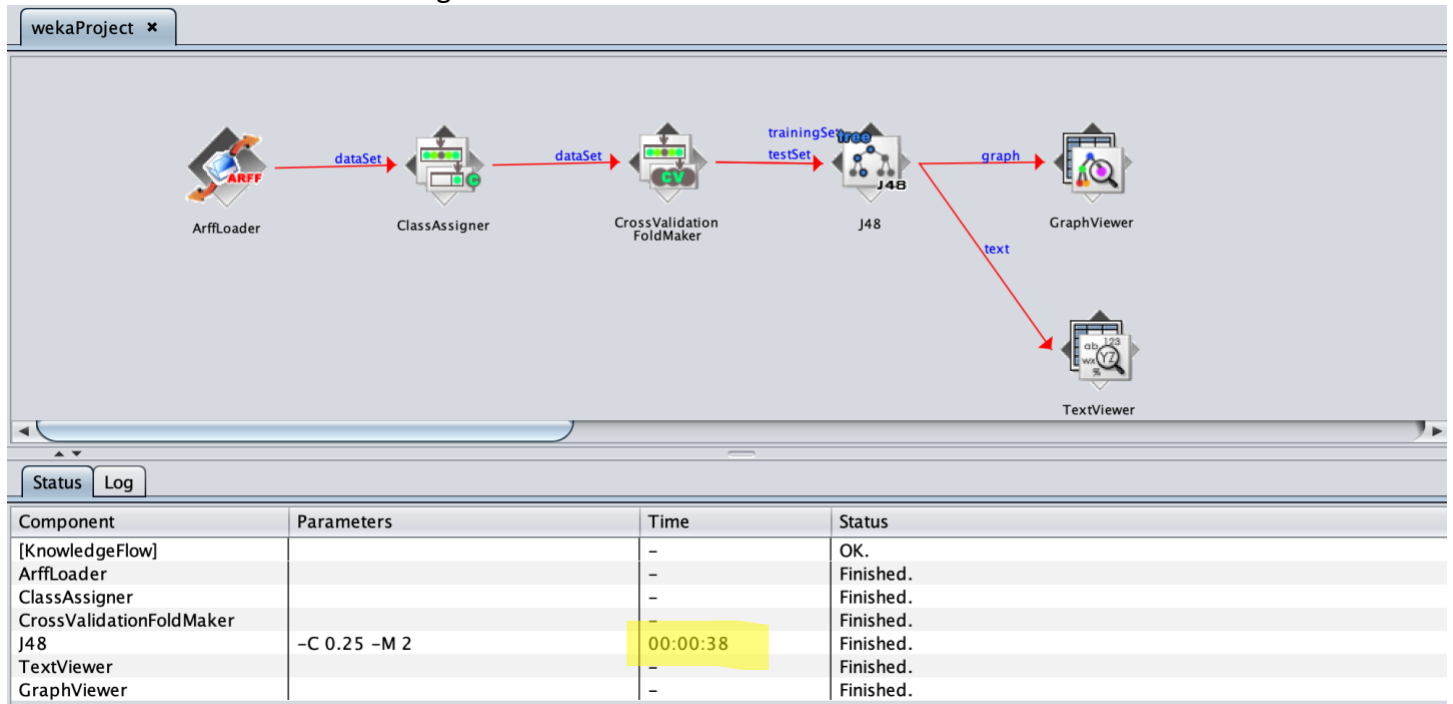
wekaProject ×

dataSet
dataSet
trainingSet
testSet
graph
text

ARFF
ArffLoader
ClassAssigner
CV
CrossValidation FoldMaker
tree
J48
J48
GraphViewer
ab 123
wx YZ
%
TextViewer

Status Log

| Component | Parameters | Time | Status |
|---|---|---|---|
| [KnowledgeFlow] | | – | OK. |
| ArffLoader | | – | Finished. |
| ClassAssigner | | – | Finished. |
| CrossValidationFoldMaker | | – | Finished. |
| J48 | –C 0.25 –M 2 | 00:00:38 | Finished. |
| TextViewer | | – | Finished. |
| GraphViewer | | – | Finished. |